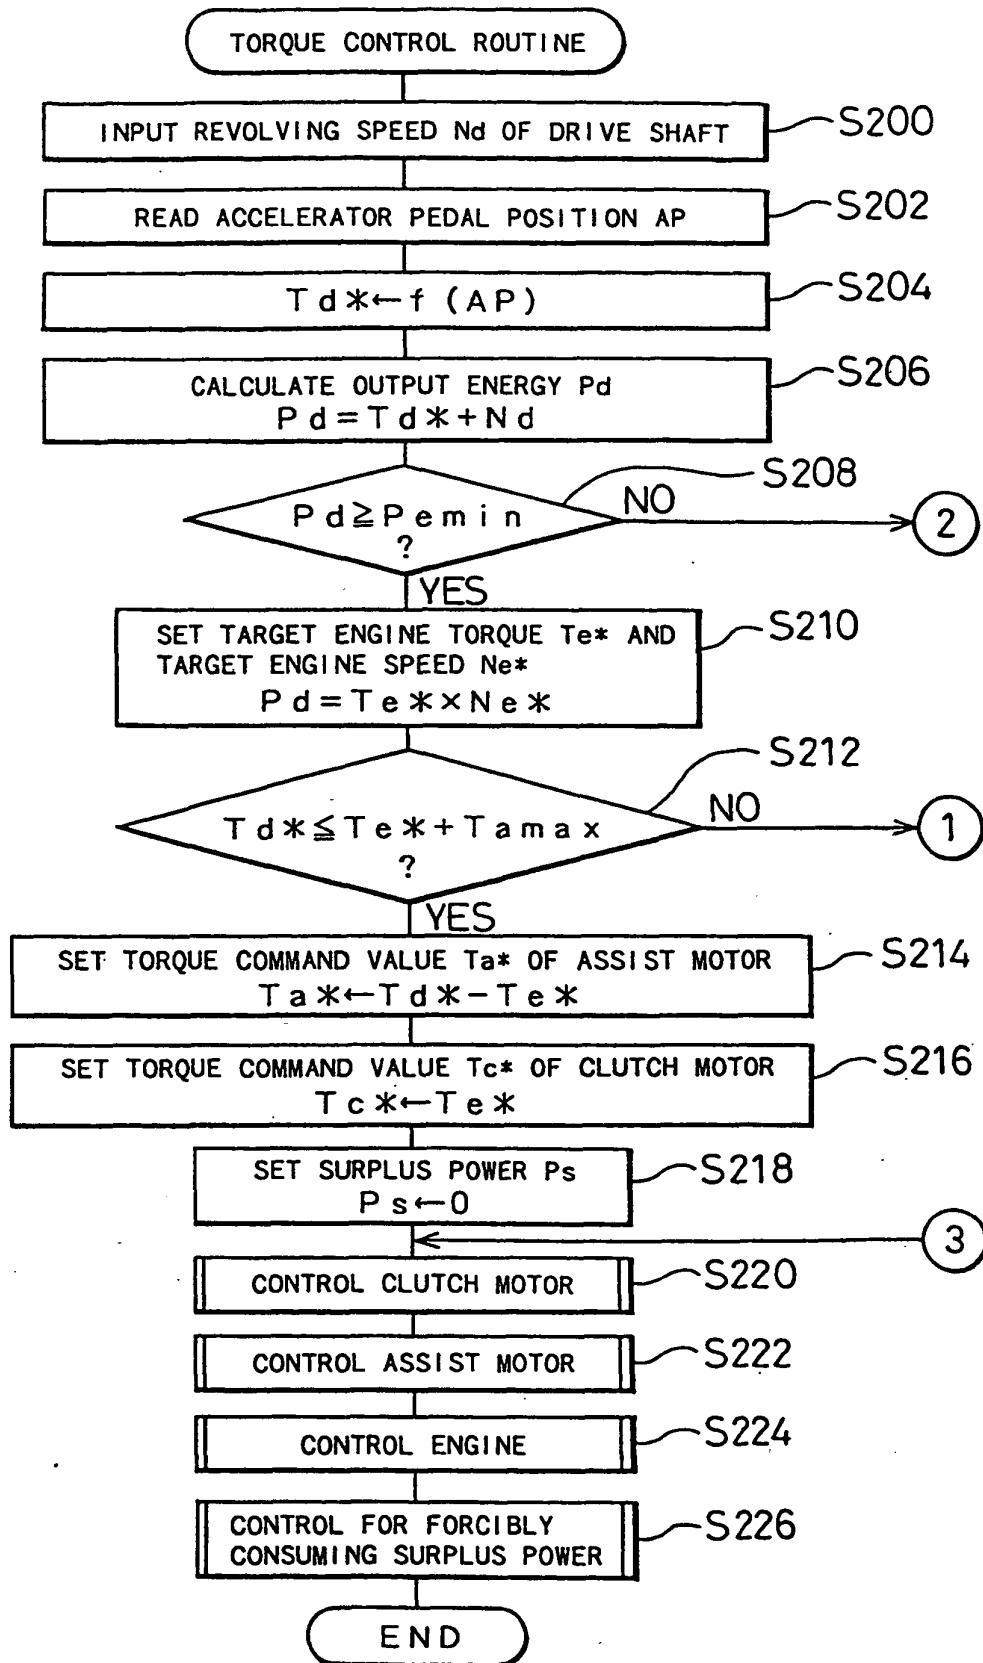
TORQUE CONTROL ROUTINE

INPUT REVOLVING SPEED Nd OF DRIVE SHAFT

S200

READ ACCELERATOR PEDAL POSITION AP

S202

$Td* \leftarrow f(AP)$

S204

CALCULATE OUTPUT ENERGY Pd
$Pd = Td* + Nd$

S206

S208

$Pd \geqq Pemin$ ?

NO

2

YES

SET TARGET ENGINE TORQUE Te* AND TARGET ENGINE SPEED Ne*
$Pd = Te* \times Ne*$

S210

S212

$Td* \leqq Te* + Tamax$ ?

NO

1

YES

SET TORQUE COMMAND VALUE Ta* OF ASSIST MOTOR
$Ta* \leftarrow Td* - Te*$

S214

SET TORQUE COMMAND VALUE Tc* OF CLUTCH MOTOR
$Tc* \leftarrow Te*$

S216

SET SURPLUS POWER Ps
$Ps \leftarrow 0$

S218

3

CONTROL CLUTCH MOTOR

S220

CONTROL ASSIST MOTOR

S222

CONTROL ENGINE

S224

CONTROL FOR FORCIBLY CONSUMING SURPLUS POWER

S226

END